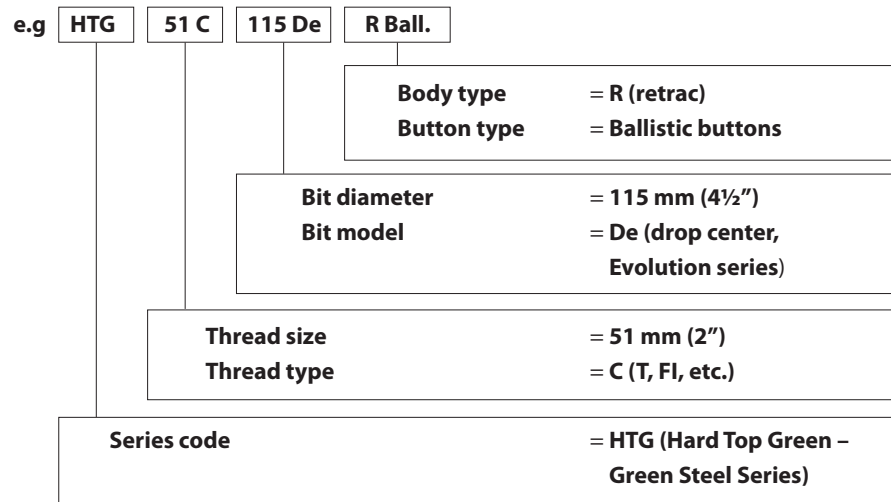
e.g HTG 51 C 115 De R Ball.

Body type = R (retrac)
Button type = Ballistic buttons

Bit diameter = 115 mm (4½")
Bit model = De (drop center, Evolution series)

Thread size = 51 mm (2")
Thread type = C (T, FI, etc.)

Series code = HTG (Hard Top Green – Green Steel Series)